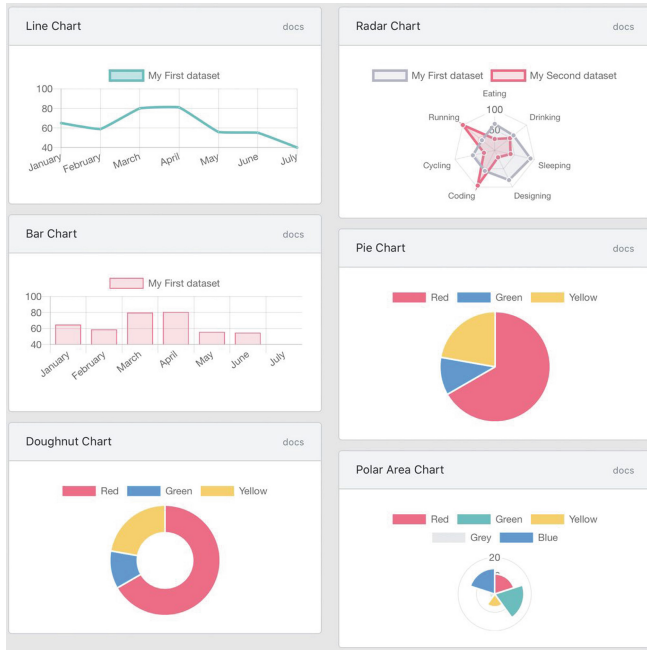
Line Chart docs

My First dataset

100
80
60
40

January February March April May June July

Bar Chart docs

My First dataset

100
80
60
40

January February March April May June July

Doughnut Chart docs

Red Green Yellow

Radar Chart docs

My First dataset My Second dataset

Eating
100
50
Drinking
Running
Sleeping
Cycling
Coding
Designing

Pie Chart docs

Red Green Yellow

Polar Area Chart docs

Red Green Yellow
Grey Blue

20